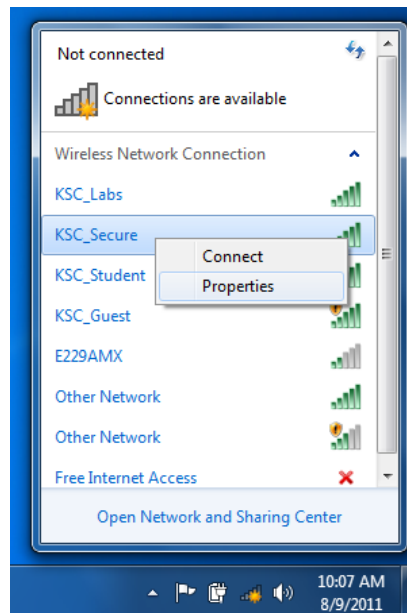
Not connected

Connections are available

Wireless Network Connection

KSC_Labs

KSC_Secure

Connect

Properties

KSC_Student

KSC_Guest

E229AMX

Other Network

Other Network

Free Internet Access

Open Network and Sharing Center

10:07 AM
8/9/2011